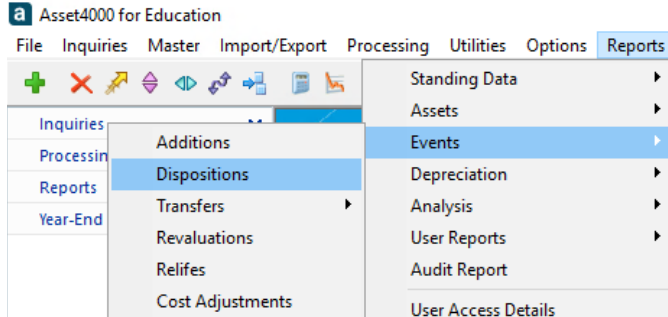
a Asset4000 for Education

File Inquiries Master Import/Export Processing Utilities Options Reports

Inquiries
Processin
Reports
Year-End

Additions
Dispositions
Transfers
Revaluations
Relifes
Cost Adjustments

Standing Data
Assets
Events
Depreciation
Analysis
User Reports
Audit Report
User Access Details